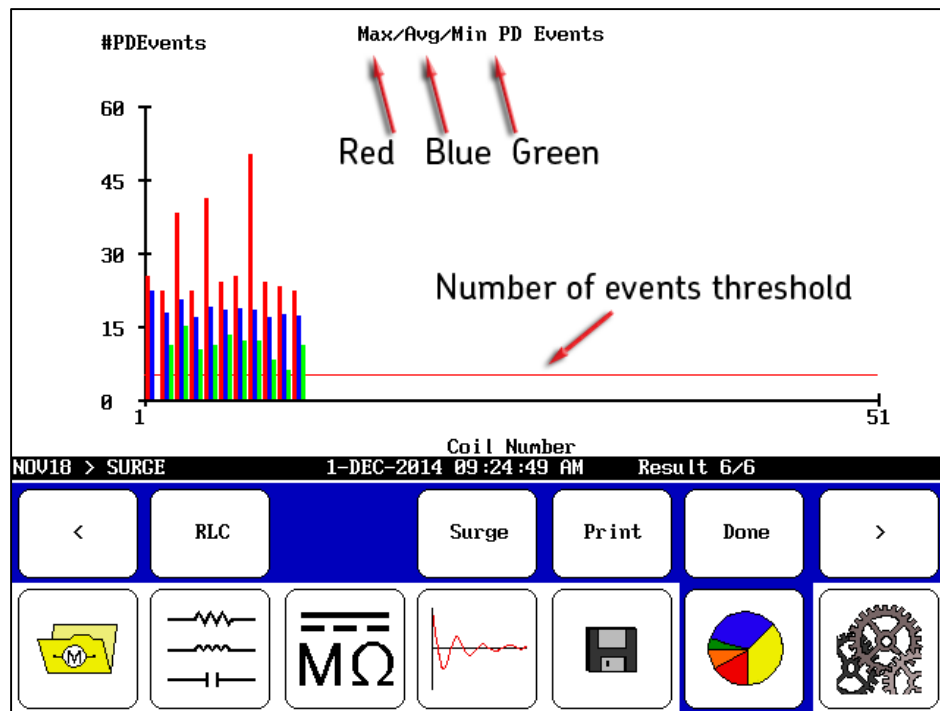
#PDEvents

Max/Avg/Min PD Events

Red Blue Green

60

45

30

15

0

Number of events threshold

1

51

Coil Number

NOV18 > SURGE 1-DEC-2014 09:24:49 AM Result 6/6

<

RLC

Surge

Print

Done

>

M

$M\Omega$